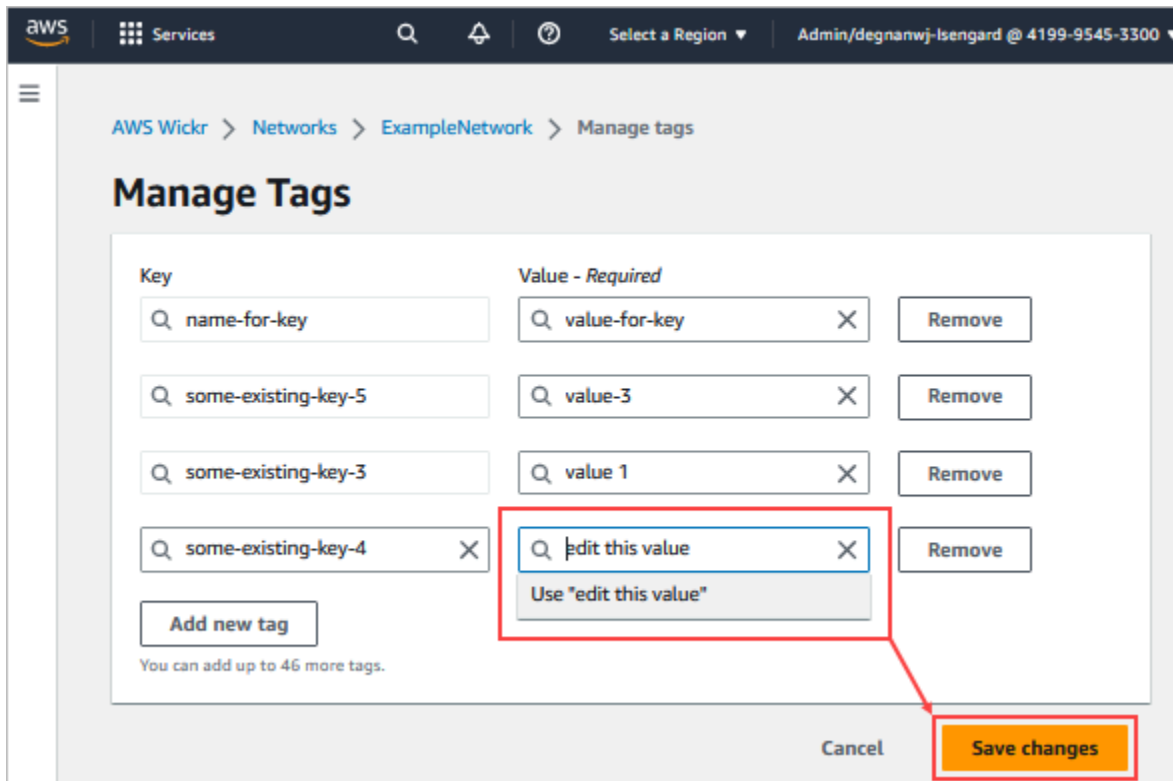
aws Services Select a Region ▼ Admin/degnanwj-Isengard @ 4199-9545-3300 ▼

AWS Wickr > Networks > ExampleNetwork > Manage tags

Manage Tags

Key

Value - *Required*

name-for-key

value-for-key

Remove

some-existing-key-5

value-3

Remove

some-existing-key-3

value 1

Remove

some-existing-key-4

edit this value

Remove

Use "edit this value"

Add new tag

You can add up to 46 more tags.

Cancel

Save changes